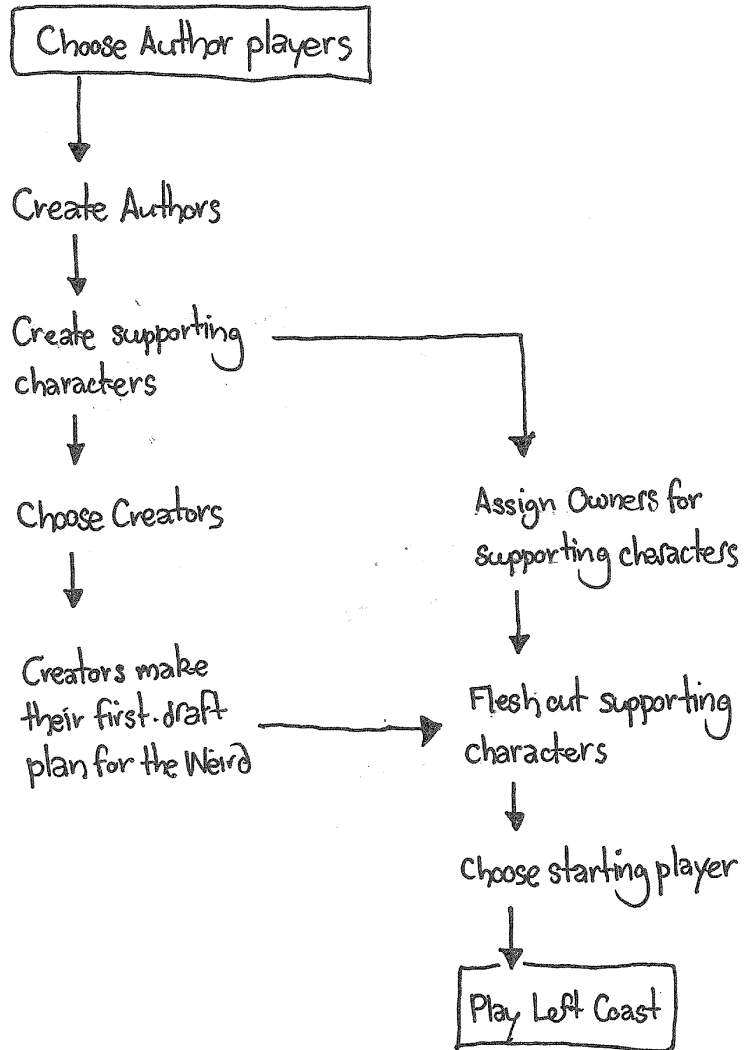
Choose Author players

Create Authors

Create supporting characters

Choose Creators

Creators make their first-draft plan for the Weird

Assign Owners for supporting characters

Flesh out supporting characters

Choose starting player

Play Left Coast